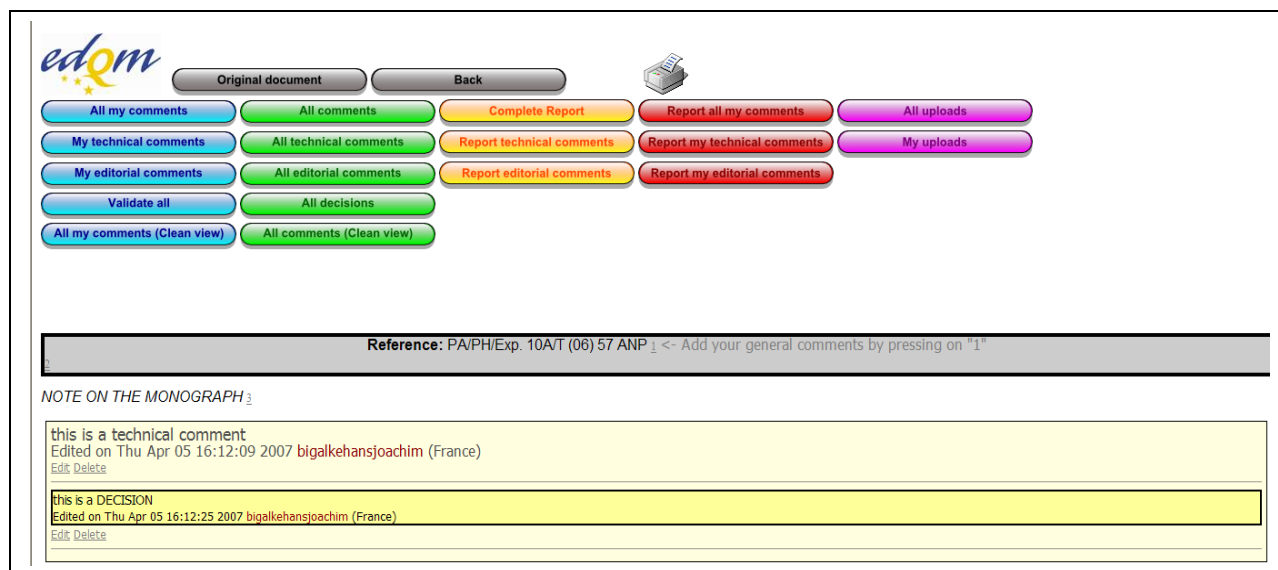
edqm

Original document
Back

All my comments
All comments
Complete Report
Report all my comments
All uploads

My technical comments
All technical comments
Report technical comments
Report my technical comments
My uploads

My editorial comments
All editorial comments
Report editorial comments
Report my editorial comments

Validate all
All decisions

All my comments (Clean view)
All comments (Clean view)

Reference: PA/PH/Exp. 10A/T (06) 57 ANP 1 <- Add your general comments by pressing on "1"
2

NOTE ON THE MONOGRAPH 3

this is a technical comment
Edited on Thu Apr 05 16:12:09 2007 bigalkehansjoachim (France)
Edit Delete

this is a DECISION
Edited on Thu Apr 05 16:12:25 2007 bigalkehansjoachim (France)
Edit Delete